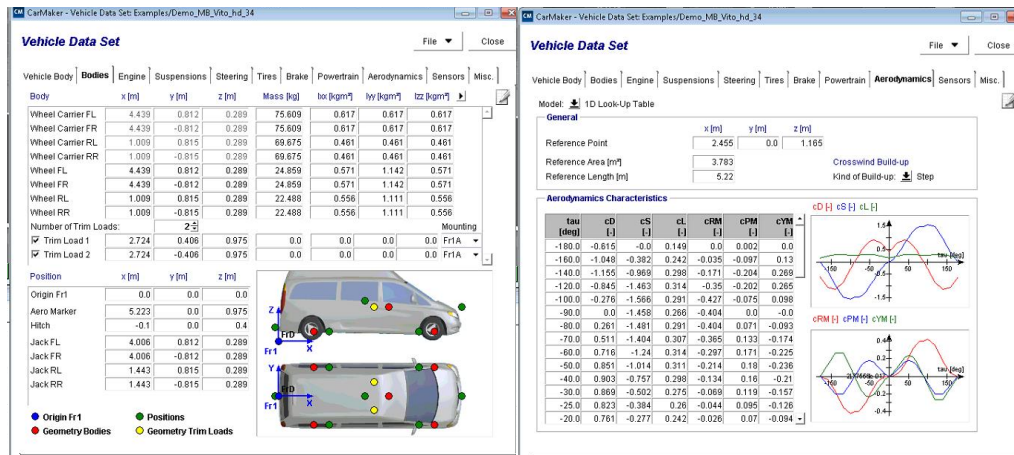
CM CarMaker - Vehicle Data Set: Examples/Demo_MB_Vito_hd_34

Vehicle Data Set

File ▼ Close

Vehicle Body | Bodies | Engine | Suspensions | Steering | Tires | Brake | Powertrain | Aerodynamics | Sensors | Misc.

| Body | x [m] | y [m] | z [m] | Mass [kg] | Ixx [kgm²] | Iyy [kgm²] | Izz [kgm²] |
|---|---|---|---|---|---|---|---|
| Wheel Carrier FL | 4.439 | 0.812 | 0.289 | 75.609 | 0.617 | 0.617 | 0.617 |
| Wheel Carrier FR | 4.439 | -0.812 | 0.289 | 75.609 | 0.617 | 0.617 | 0.617 |
| Wheel Carrier RL | 1.009 | 0.815 | 0.289 | 69.675 | 0.461 | 0.461 | 0.461 |
| Wheel Carrier RR | 1.009 | -0.815 | 0.289 | 69.675 | 0.461 | 0.461 | 0.461 |
| Wheel FL | 4.439 | 0.812 | 0.289 | 24.859 | 0.571 | 1.142 | 0.571 |
| Wheel FR | 4.439 | -0.812 | 0.289 | 24.859 | 0.571 | 1.142 | 0.571 |
| Wheel RL | 1.009 | 0.815 | 0.289 | 22.488 | 0.556 | 1.111 | 0.556 |
| Wheel RR | 1.009 | -0.815 | 0.289 | 22.488 | 0.556 | 1.111 | 0.556 |

Number of Trim Loads: 2 Mounting

| ☑ Trim Load 1 | 2.724 | 0.406 | 0.975 | 0.0 | 0.0 | 0.0 | 0.0 | Fr1A |
|---|---|---|---|---|---|---|---|---|
| ☑ Trim Load 2 | 2.724 | -0.406 | 0.975 | 0.0 | 0.0 | 0.0 | 0.0 | Fr1A |

| Position | x [m] | y [m] | z [m] |
|---|---|---|---|
| Origin Fr1 | 0.0 | 0.0 | 0.0 |
| Aero Marker | 5.223 | 0.0 | 0.975 |
| Hitch | -0.1 | 0.0 | 0.4 |
| Jack FL | 4.006 | 0.812 | 0.289 |
| Jack FR | 4.006 | -0.812 | 0.289 |
| Jack RL | 1.443 | 0.815 | 0.289 |
| Jack RR | 1.443 | -0.815 | 0.289 |

Z Fr1D Fr1 X Y Fr1D Fr1 X

● Origin Fr1 ● Positions
● Geometry Bodies ● Geometry Trim Loads

CM CarMaker - Vehicle Data Set: Examples/Demo_MB_Vito_hd_34

Vehicle Data Set

File ▼ Close

Vehicle Body | Bodies | Engine | Suspensions | Steering | Tires | Brake | Powertrain | Aerodynamics | Sensors | Misc.

Model: 1D Look-Up Table

General

| | x [m] | y [m] | z [m] |
|---|---|---|---|
| Reference Point | 2.455 | 0.0 | 1.165 |

Reference Area [m²] 3.783
Reference Length [m] 5.22

Crosswind Build-up
Kind of Build-up: Step

Aerodynamics Characteristics

| tau [deg] | cD [-] | cS [-] | cL [-] | cRM [-] | cPM [-] | cYM [-] |
|---|---|---|---|---|---|---|
| -180.0 | -0.615 | -0.0 | 0.149 | 0.0 | 0.002 | 0.0 |
| -160.0 | -1.048 | -0.382 | 0.242 | -0.035 | -0.097 | 0.13 |
| -140.0 | -1.155 | -0.969 | 0.298 | -0.171 | -0.204 | 0.269 |
| -120.0 | -0.845 | -1.463 | 0.314 | -0.35 | -0.202 | 0.265 |
| -100.0 | -0.276 | -1.566 | 0.291 | -0.427 | -0.075 | 0.098 |
| -90.0 | 0.0 | -1.458 | 0.266 | -0.404 | 0.0 | -0.0 |
| -80.0 | 0.261 | -1.481 | 0.291 | -0.404 | 0.071 | -0.093 |
| -70.0 | 0.511 | -1.404 | 0.307 | -0.365 | 0.133 | -0.174 |
| -60.0 | 0.716 | -1.24 | 0.314 | -0.297 | 0.171 | -0.225 |
| -50.0 | 0.851 | -1.014 | 0.311 | -0.214 | 0.18 | -0.236 |
| -40.0 | 0.903 | -0.757 | 0.298 | -0.134 | 0.16 | -0.21 |
| -30.0 | 0.869 | -0.502 | 0.275 | -0.069 | 0.119 | -0.157 |
| -25.0 | 0.823 | -0.384 | 0.26 | -0.044 | 0.095 | -0.126 |
| -20.0 | 0.761 | -0.277 | 0.242 | -0.026 | 0.07 | -0.094 |

cD [-] cS [-] cL [-]
1.5 tau [deg] -150 -50 50 150 -1.5

cRM [-] cPM [-] cYM [-]
0.4 tau [deg] -150 -50 50 150 -0.4